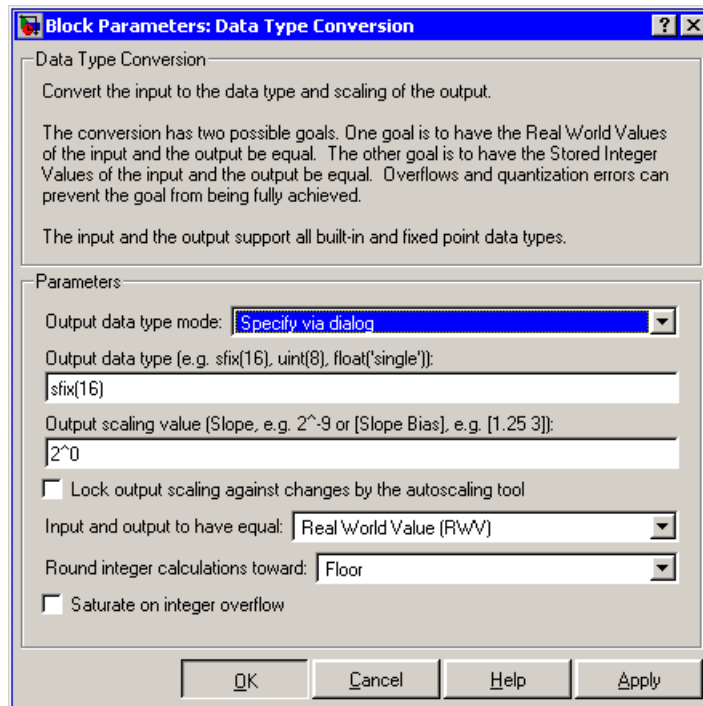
Block Parameters: Data Type Conversion

? X

Data Type Conversion

Convert the input to the data type and scaling of the output.

The conversion has two possible goals. One goal is to have the Real World Values of the input and the output be equal. The other goal is to have the Stored Integer Values of the input and the output be equal. Overflows and quantization errors can prevent the goal from being fully achieved.

The input and the output support all built-in and fixed point data types.

Parameters

Output data type mode: Specify via dialog

Output data type (e.g. sfix(16), uint(8), float('single')):

sfix(16)

Output scaling value (Slope, e.g. 2^-9 or [Slope Bias], e.g. [1.25 3]):

2^0

Lock output scaling against changes by the autoscaling tool

Input and output to have equal: Real World Value (RWV)

Round integer calculations toward: Floor

Saturate on integer overflow

OK Cancel Help Apply